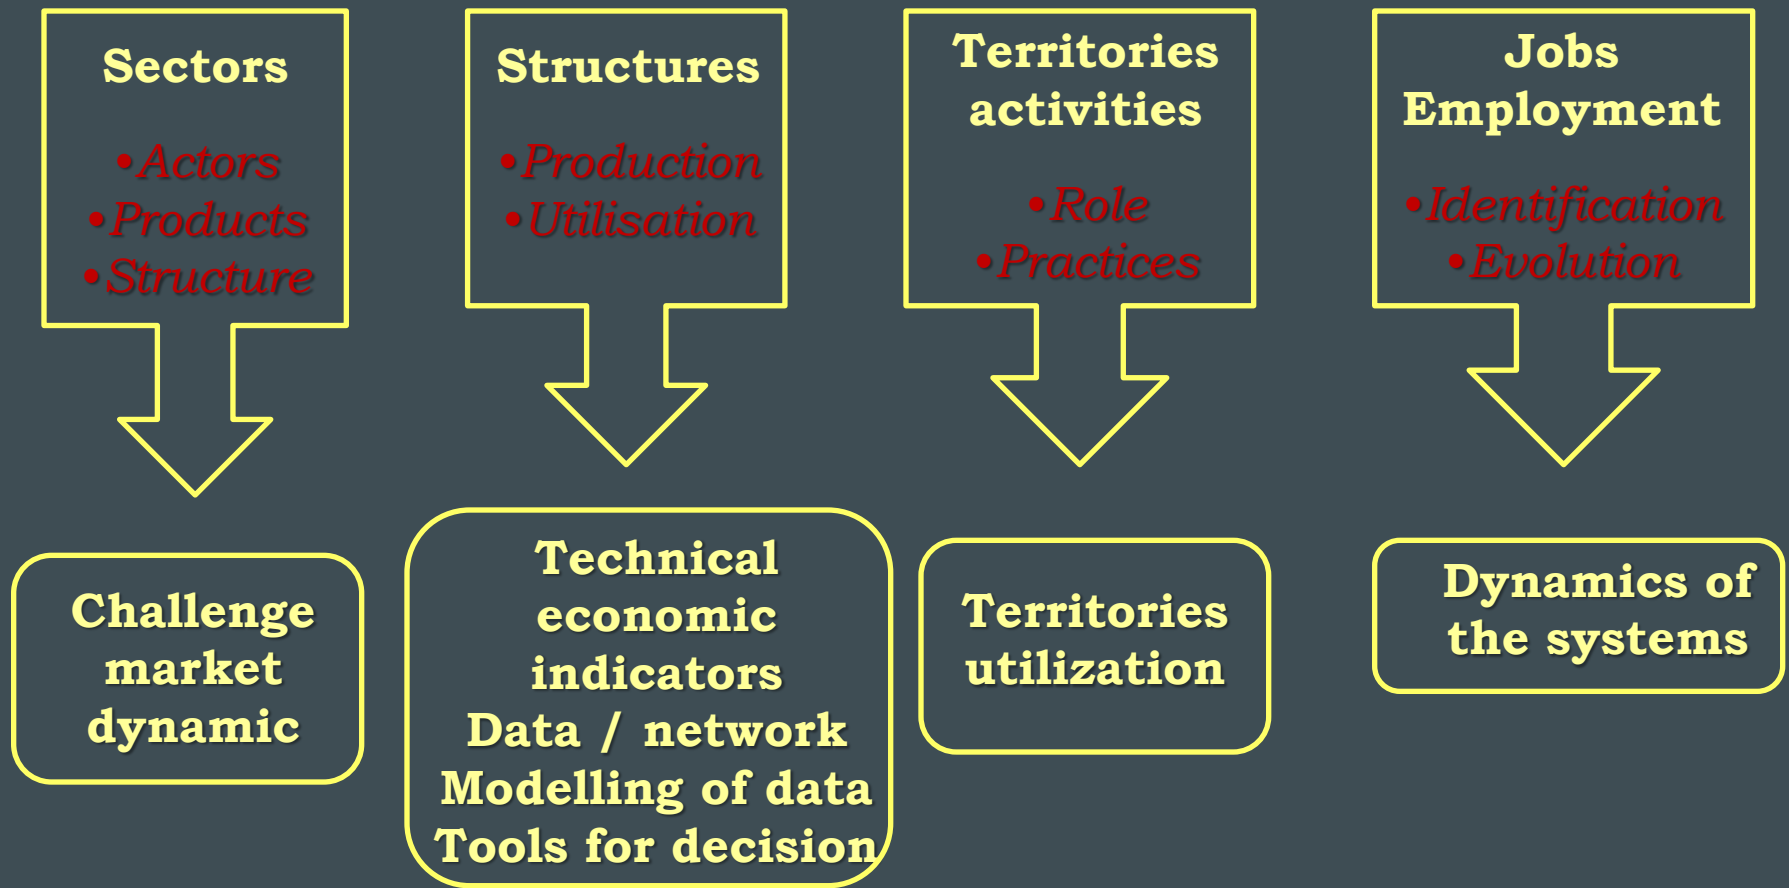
Sectors

•Actors
•Products
•Structure

Structures

•Production
•Utilisation

Territories activities

•Role
•Practices

Jobs Employment

•Identification
•Evolution

Challenge market dynamic

Technical economic indicators
Data / network
Modelling of data
Tools for decision

Territories utilization

Dynamics of the systems